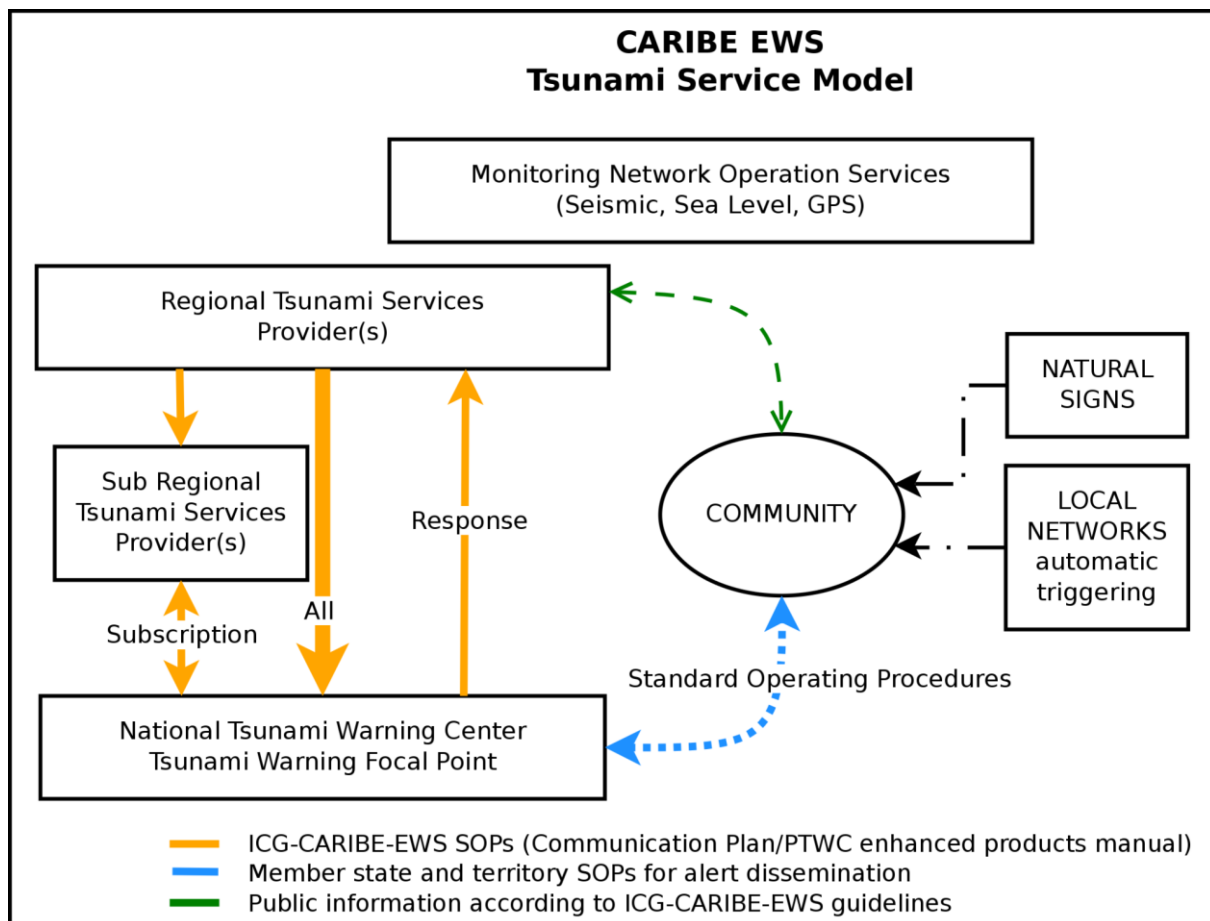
CARIBE EWS
Tsunami Service Model

Monitoring Network Operation Services
(Seismic, Sea Level, GPS)

Regional Tsunami Services Provider(s)

NATURAL SIGNS

Sub Regional Tsunami Services Provider(s)

Response

COMMUNITY

LOCAL NETWORKS automatic triggering

All

Subscription

Standard Operating Procedures

National Tsunami Warning Center
Tsunami Warning Focal Point

ICG-CARIBE-EWS SOPs (Communication Plan/PTWC enhanced products manual)
Member state and territory SOPs for alert dissemination
Public information according to ICG-CARIBE-EWS guidelines